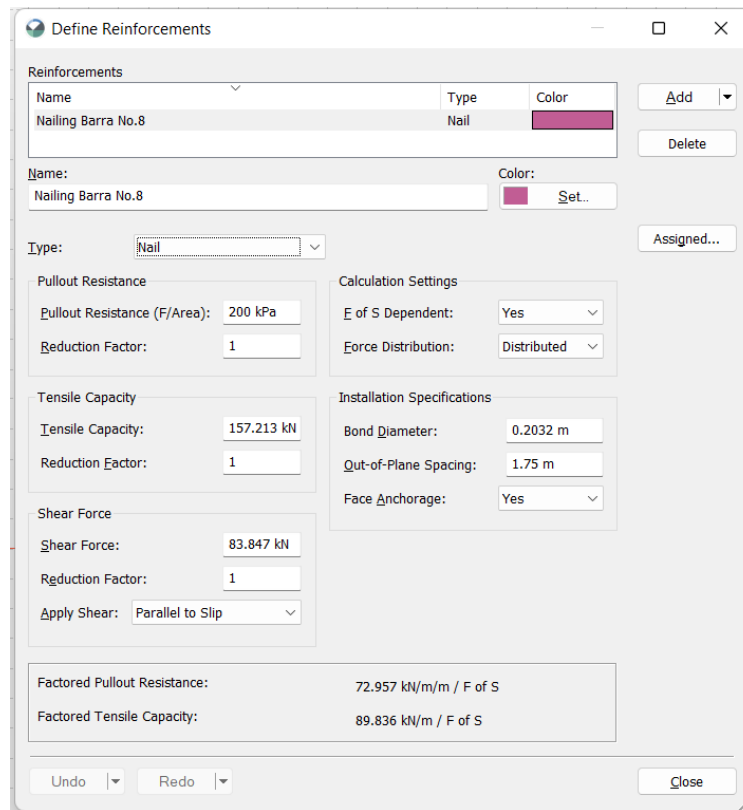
Define Reinforcements

Reinforcements

| Name | Type | Color |
|---|---|---|
| Nailing Barra No.8 | Nail | |

Add

Delete

Name:

Nailing Barra No.8

Color:

Set...

Type: Nail

Assigned...

Pullout Resistance

Pullout Resistance (F/Area): 200 kPa

Reduction Factor: 1

Calculation Settings

F of S Dependent: Yes

Force Distribution: Distributed

Tensile Capacity

Tensile Capacity: 157.213 kN

Reduction Factor: 1

Installation Specifications

Bond Diameter: 0.2032 m

Out-of-Plane Spacing: 1.75 m

Face Anchorage: Yes

Shear Force

Shear Force: 83.847 kN

Reduction Factor: 1

Apply Shear: Parallel to Slip

Factored Pullout Resistance: 72.957 kN/m/m / F of S

Factored Tensile Capacity: 89.836 kN/m / F of S

Undo

Redo

Close